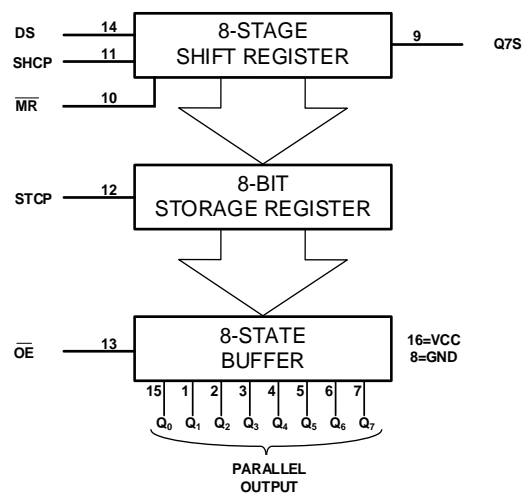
DS
14
SHCP
11
8-STAGE
SHIFT REGISTER
9
Q7S
$\overline{MR}$
10

STCP
12
8-BIT
STORAGE REGISTER

$\overline{OE}$
13
8-STATE
BUFFER
16=VCC
8=GND

15 1 2 3 4 5 6 7
$Q_0$ $Q_1$ $Q_2$ $Q_3$ $Q_4$ $Q_5$ $Q_6$ $Q_7$

PARALLEL
OUTPUT